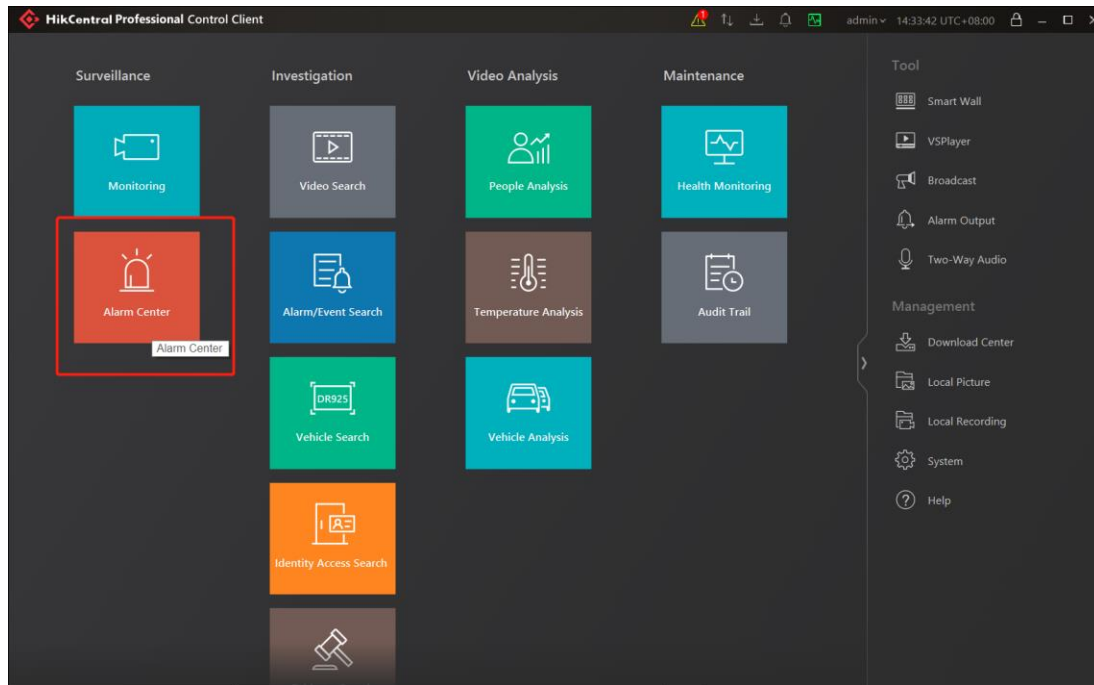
HikCentral Professional Control Client

admin 14:33:42 UTC+08:00

Surveillance

Monitoring

Alarm Center

Alarm Center

Investigation

Video Search

Alarm/Event Search

DR925

Vehicle Search

Identity Access Search

Video Analysis

People Analysis

Temperature Analysis

Vehicle Analysis

Maintenance

Health Monitoring

Audit Trail

Tool

Smart Wall

VSPlayer

Broadcast

Alarm Output

Two-Way Audio

Management

Download Center

Local Picture

Local Recording

System

Help